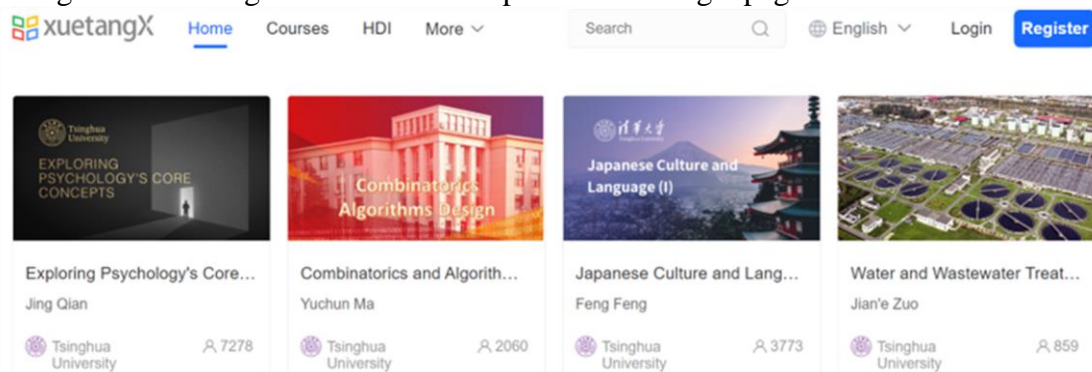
xuetangX Home Courses HDI More

Search

English Login Register

Tsinghua University

EXPLORING PSYCHOLOGY'S CORE CONCEPTS

Exploring Psychology's Core...

Jing Qian

Tsinghua University 7278

Combinatorics Algorithms Design

Combinatorics and Algorith...

Yuchun Ma

Tsinghua University 2060

清華大学

Japanese Culture and Language (I)

Japanese Culture and Lang...

Feng Feng

Tsinghua University 3773

Water and Wastewater Treat...

Jian'e Zuo

Tsinghua University 859